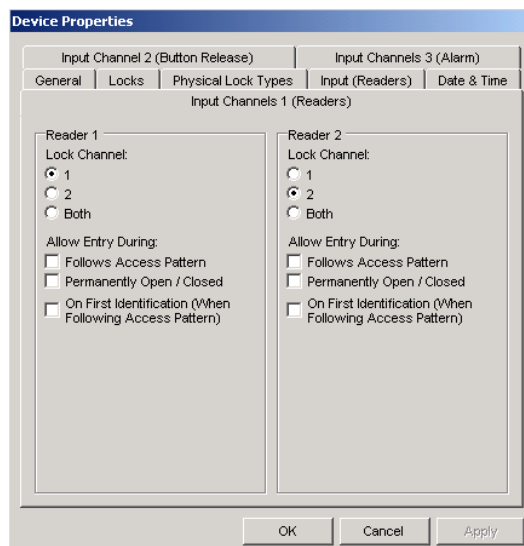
Device Properties

Input Channel 2 (Button Release)
Input Channels 3 (Alarm)
General
Locks
Physical Lock Types
Input (Readers)
Date & Time

Input Channels 1 (Readers)

Reader 1
Lock Channel:
1
2
Both
Allow Entry During:
Follows Access Pattern
Permanently Open / Closed
On First Identification (When Following Access Pattern)

Reader 2
Lock Channel:
1
2
Both
Allow Entry During:
Follows Access Pattern
Permanently Open / Closed
On First Identification (When Following Access Pattern)

OK
Cancel
Apply